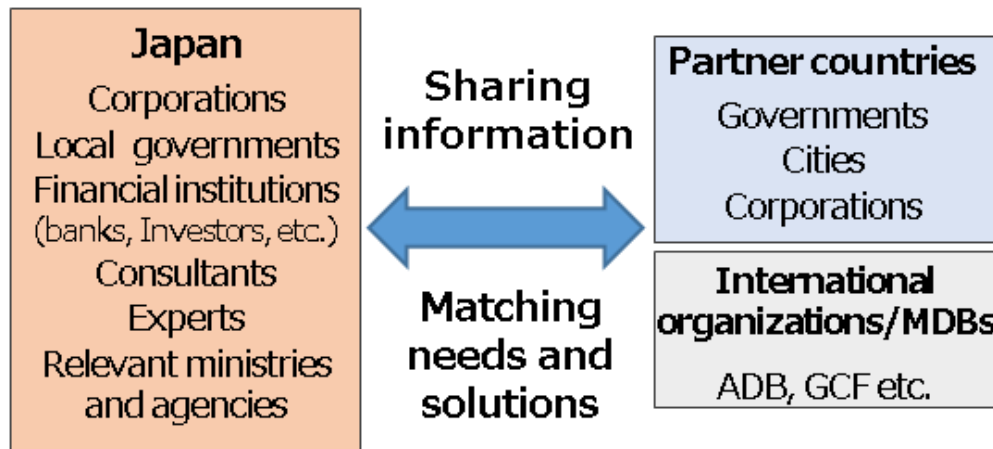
Japan
Corporations
Local governments
Financial institutions
(banks, Investors, etc.)
Consultants
Experts
Relevant ministries and agencies

Sharing information

Matching needs and solutions

Partner countries
Governments
Cities
Corporations

International organizations/MDBs
ADB, GCF etc.